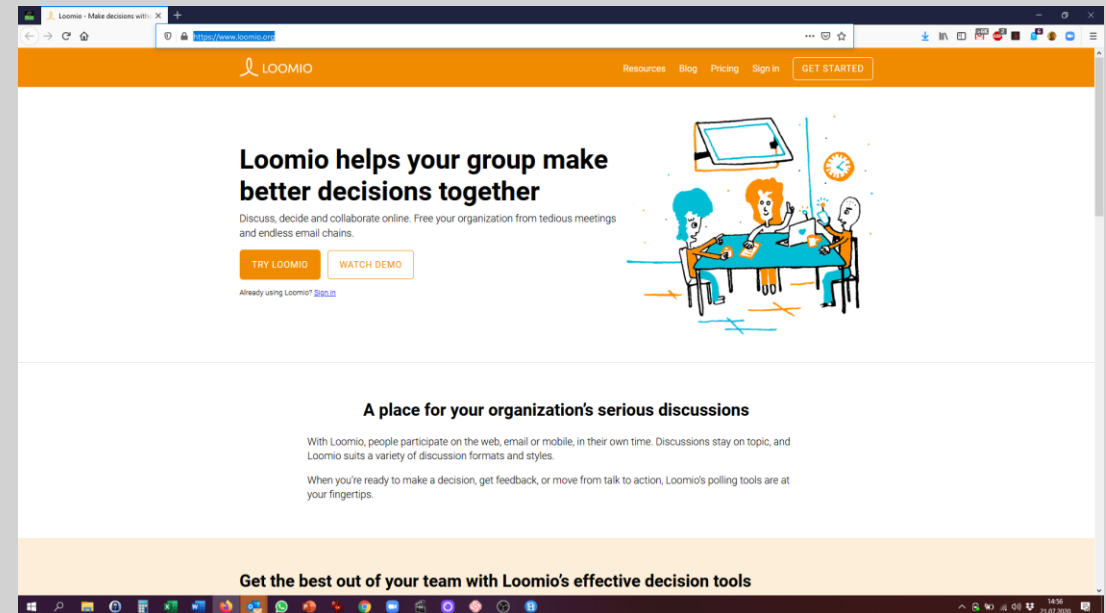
Loomio - Make decisions with

https://www.loomio.org

LOOMIO

Resources Blog Pricing Sign in GET STARTED

Loomio helps your group make better decisions together

Discuss, decide and collaborate online. Free your organization from tedious meetings and endless email chains.

TRY LOOMIO

WATCH DEMO

Already using Loomio? Sign in

A place for your organization's serious discussions

With Loomio, people participate on the web, email or mobile, in their own time. Discussions stay on topic, and Loomio suits a variety of discussion formats and styles.

When you're ready to make a decision, get feedback, or move from talk to action, Loomio's polling tools are at your fingertips.

Get the best out of your team with Loomio's effective decision tools

14:56
21.07.2020